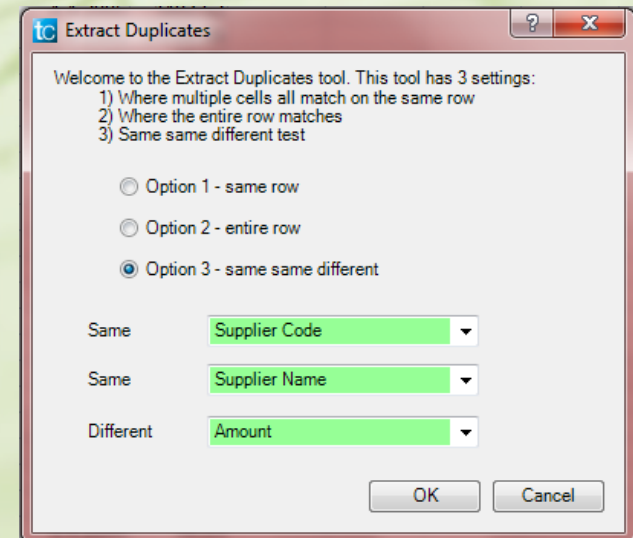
tc Extract Duplicates

?

X

Welcome to the Extract Duplicates tool. This tool has 3 settings:
1) Where multiple cells all match on the same row
2) Where the entire row matches
3) Same same different test

Option 1 - same row

Option 2 - entire row

Option 3 - same same different

Same Supplier Code

Same Supplier Name

Different Amount

OK

Cancel